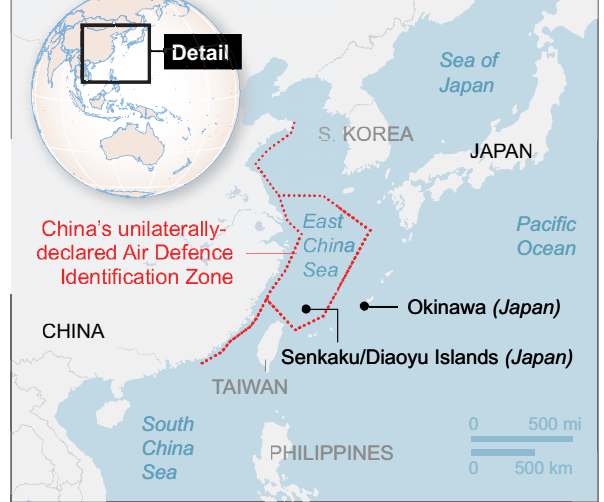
Detail

Sea of Japan

S. KOREA

JAPAN

China's unilaterally-declared Air Defence Identification Zone

East China Sea

Pacific Ocean

Okinawa *(Japan)*

CHINA

Senkaku/Diaoyu Islands *(Japan)*

TAIWAN

South China Sea

PHILIPPINES

0 500 mi

0 500 km